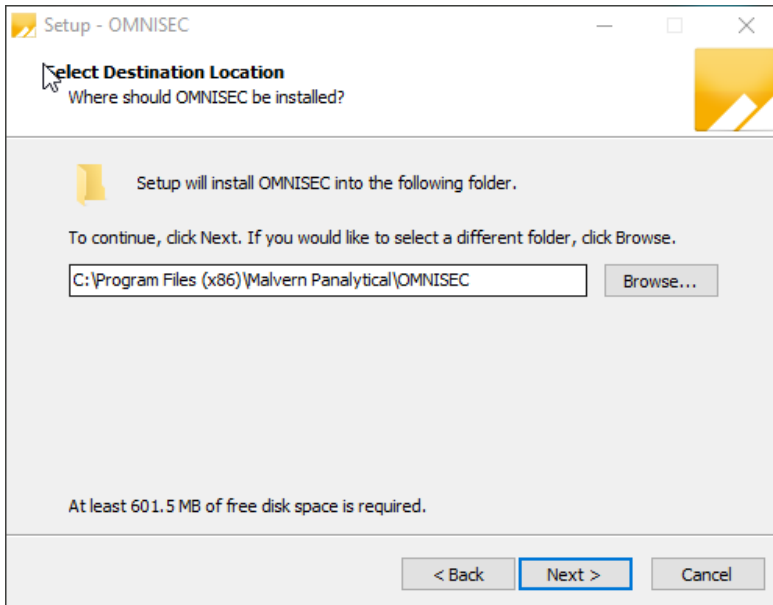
Setup - OMNISEC

elect Destination Location
Where should OMNISEC be installed?

Setup will install OMNISEC into the following folder.

To continue, click Next. If you would like to select a different folder, click Browse.

C:\Program Files (x86)\Malvern Panalytical\OMNISEC

Browse...

At least 601.5 MB of free disk space is required.

< Back

Next >

Cancel